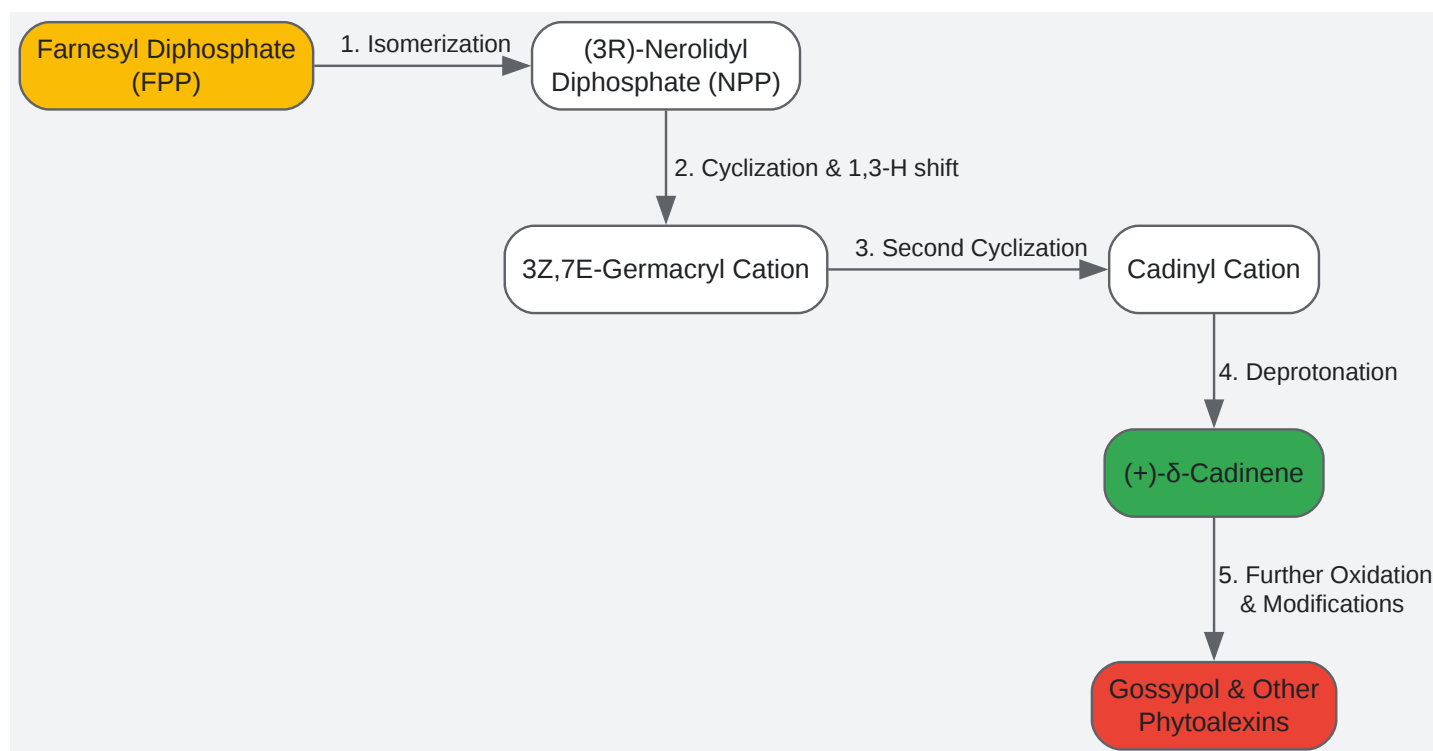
Farnesyl Diphosphate (FPP)

1. Isomerization

(3R)-Nerolidyl Diphosphate (NPP)

2. Cyclization & 1,3-H shift

3Z,7E-Germacryl Cation

3. Second Cyclization

Cadinyl Cation

4. Deprotonation

(+)-δ-Cadinene

5. Further Oxidation & Modifications

Gossypol & Other Phytoalexins